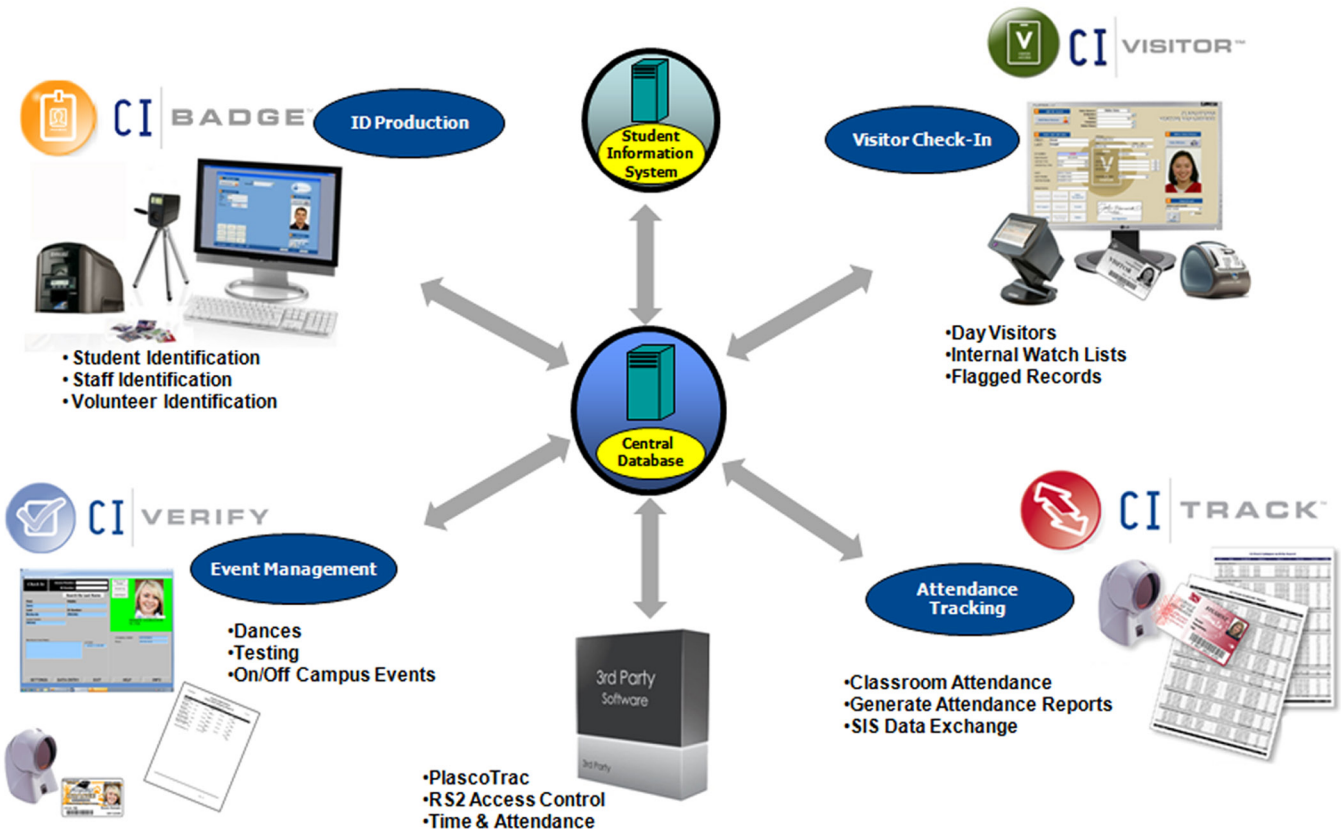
CI BADGE™

ID Production

Student Information System

CI VISITOR™

Visitor Check-In

• Student Identification
• Staff Identification
• Volunteer Identification

Central Database

•Day Visitors
•Internal Watch Lists
•Flagged Records

CI VERIFY

Event Management

•Dances
•Testing
•On/Off Campus Events

CI TRACK™

Attendance Tracking

•Classroom Attendance
•Generate Attendance Reports
•SIS Data Exchange

3rd Party Software

3rd Party

•PlascoTrac
•RS2 Access Control
•Time & Attendance